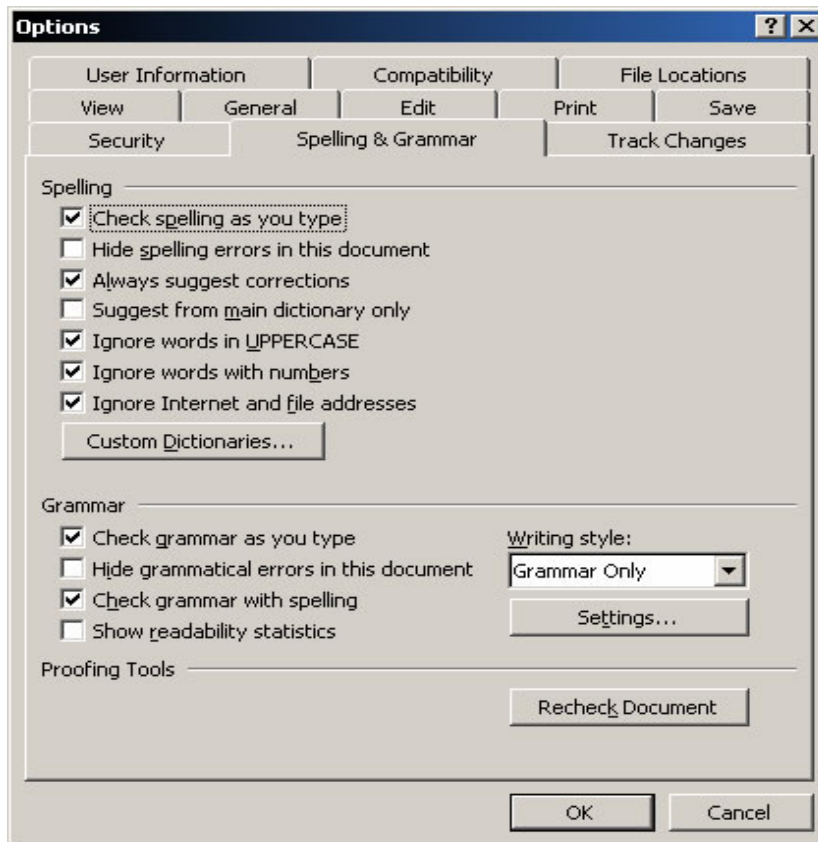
Options

?

User Information | Compatibility | File Locations
View | General | Edit | Print | Save
Security | Spelling & Grammar | Track Changes

Spelling

Check spelling as you type
Hide spelling errors in this document
Always suggest corrections
Suggest from main dictionary only
Ignore words in UPPERCASE
Ignore words with numbers
Ignore Internet and file addresses

Custom Dictionaries...

Grammar

Check grammar as you type
Hide grammatical errors in this document
Check grammar with spelling
Show readability statistics

Writing style:
Grammar Only

Settings...

Proofing Tools

Recheck Document

OK
Cancel